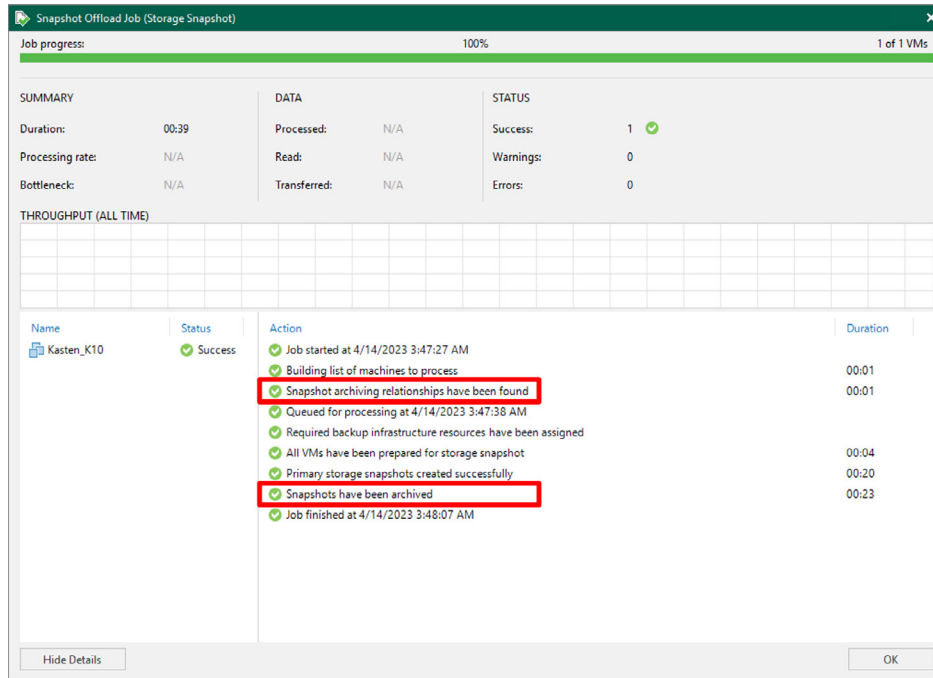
Snapshot Offload Job (Storage Snapshot)

Job progress: 100% 1 of 1 VMs

SUMMARY
Duration: 00:39
Processing rate: N/A
Bottleneck: N/A

DATA
Processed: N/A
Read: N/A
Transferred: N/A

STATUS
Success: 1
Warnings: 0
Errors: 0

THROUGHPUT (ALL TIME)

| Name | Status |
|---|---|
| Kasten_K10 | Success |

| Action | Duration |
|---|---|
| Job started at 4/14/2023 3:47:27 AM | |
| Building list of machines to process | 00:01 |
| Snapshot archiving relationships have been found | 00:01 |
| Queued for processing at 4/14/2023 3:47:38 AM | |
| Required backup infrastructure resources have been assigned | |
| All VMs have been prepared for storage snapshot | 00:04 |
| Primary storage snapshots created successfully | 00:20 |
| Snapshots have been archived | 00:23 |
| Job finished at 4/14/2023 3:48:07 AM | |

Hide Details
OK